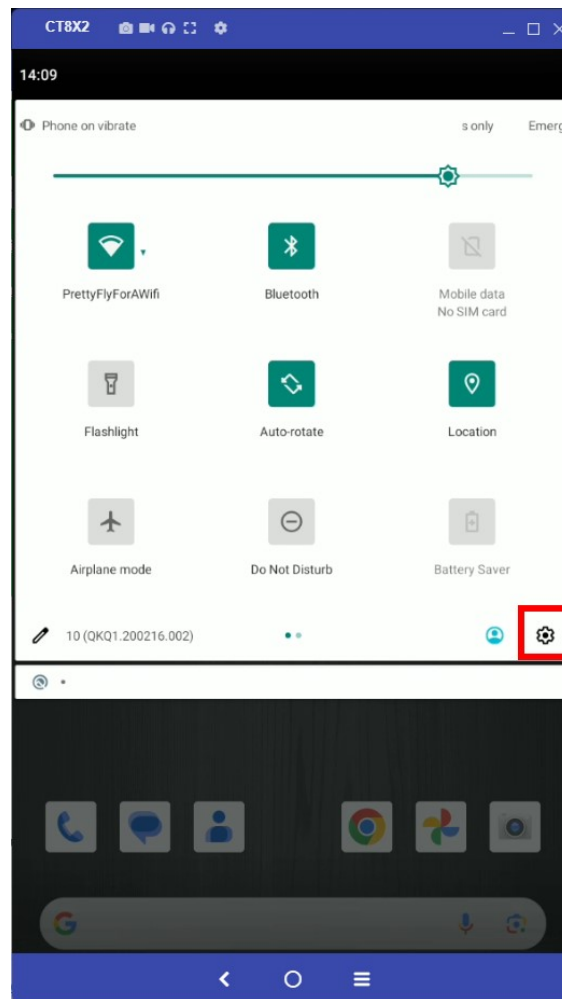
CT8X2

14:09

Phone on vibrate

s only

Emerg

PrettyFlyForAWifi

Bluetooth

Mobile data
No SIM card

Flashlight

Auto-rotate

Location

Airplane mode

Do Not Disturb

Battery Saver

10 (QKQ1.200216.002)